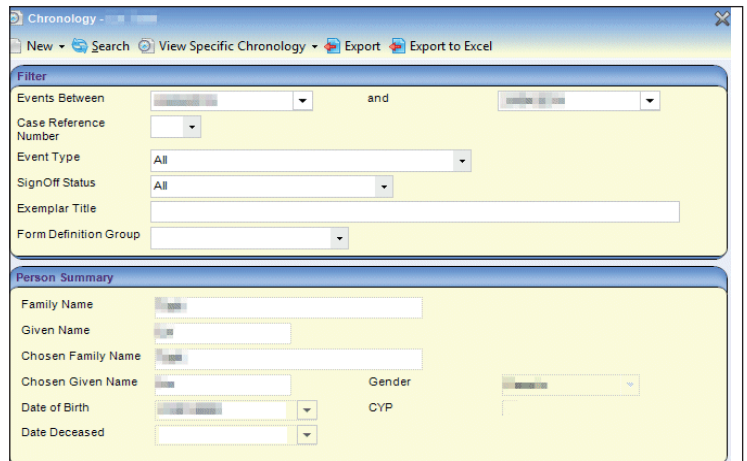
Chronology - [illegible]

New Search View Specific Chronology Export Export to Excel

Filter

Events Between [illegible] and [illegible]

Case Reference Number

Event Type All

SignOff Status All

Exemplar Title

Form Definition Group

Person Summary

Family Name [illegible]

Given Name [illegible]

Chosen Family Name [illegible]

Chosen Given Name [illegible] Gender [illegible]

Date of Birth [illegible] CYP

Date Deceased